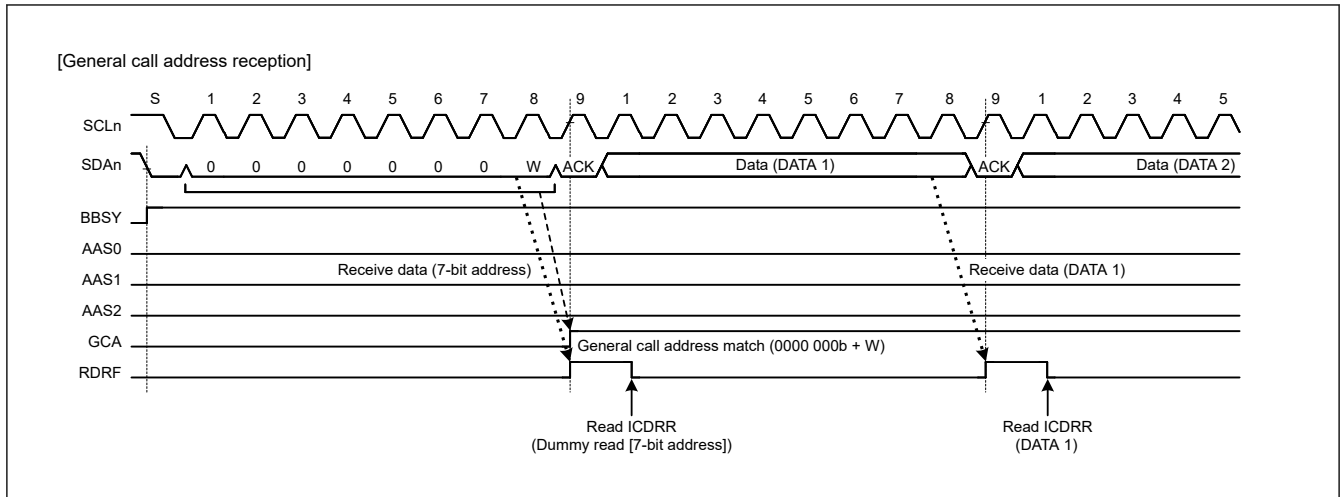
[General call address reception]

S 1 2 3 4 5 6 7 8 9 1 2 3 4 5 6 7 8 9 1 2 3 4 5

SCLn

SDAn 0 0 0 0 0 0 0 W ACK Data (DATA 1) ACK Data (DATA 2)

BBSY

AAS0

AAS1 Receive data (7-bit address) Receive data (DATA 1)

AAS2

GCA General call address match (0000 000b + W)

RDRF

Read ICDRR
(Dummy read [7-bit address])

Read ICDRR
(DATA 1)